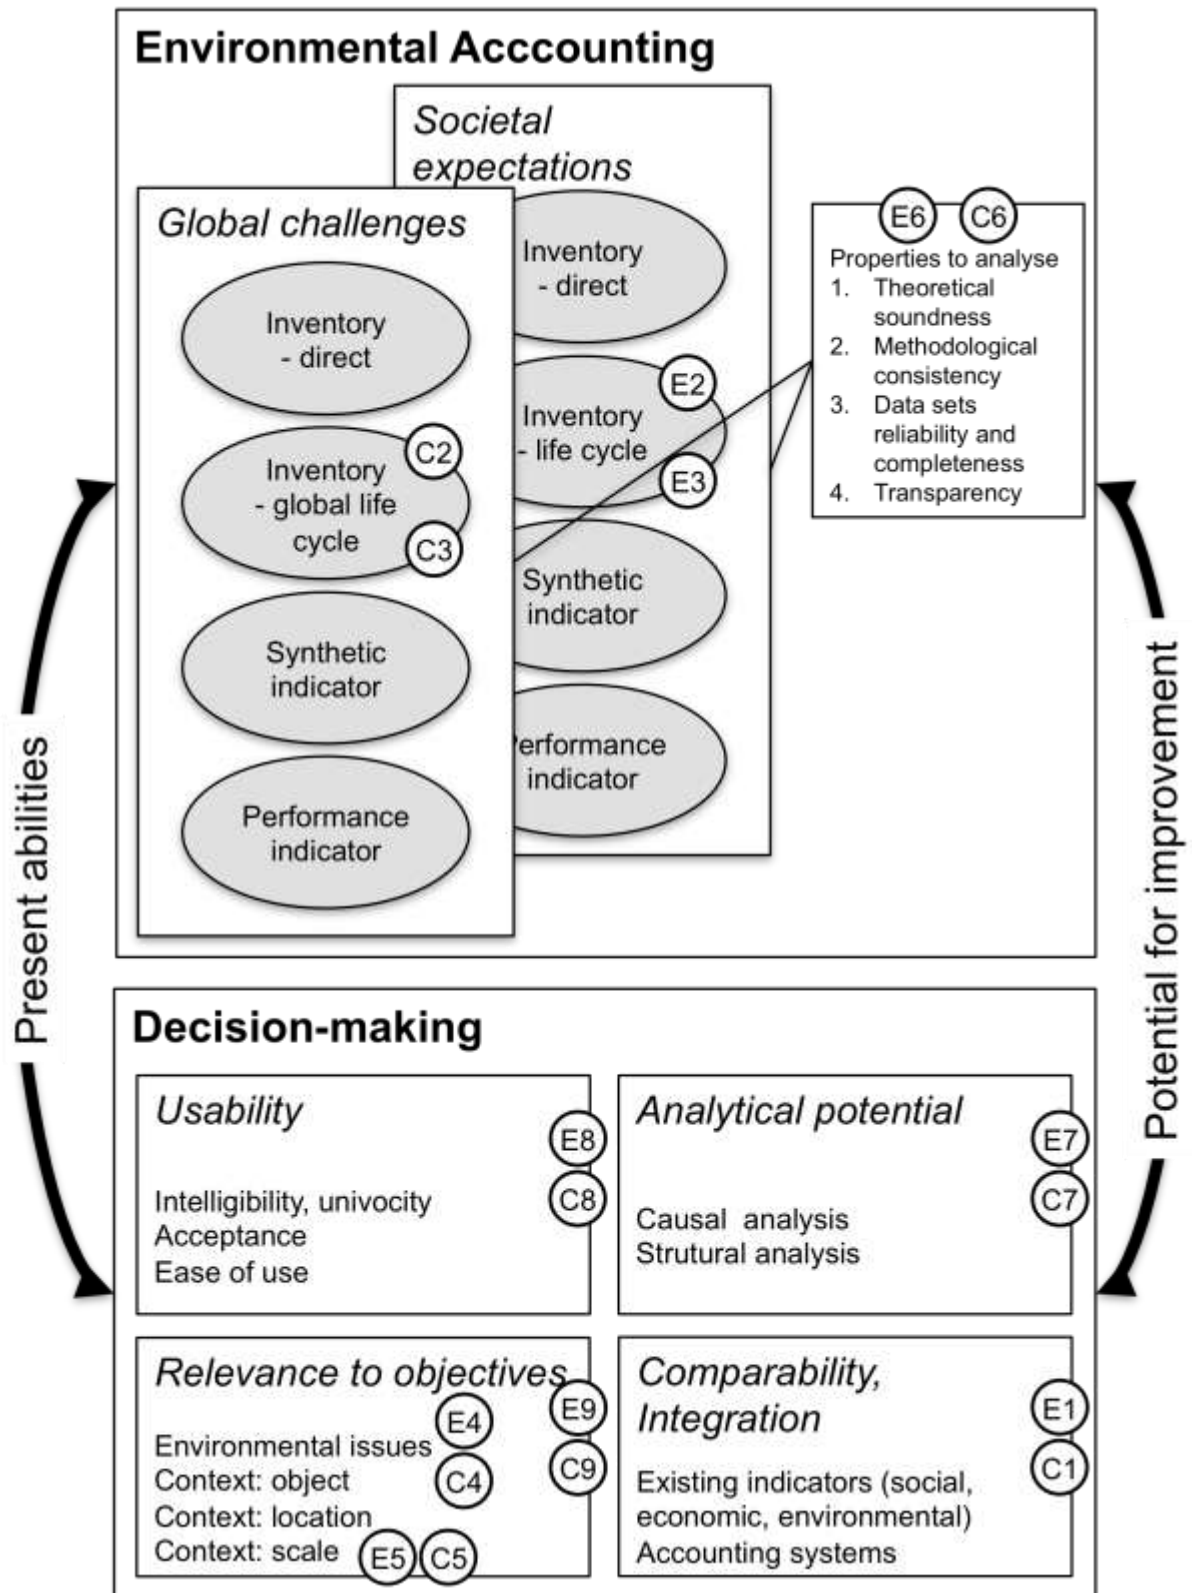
Environmental Acccounting

Societal expectations

Inventory - direct

E2

Inventory - life cycle

E3

Synthetic indicator

Performance indicator

Global challenges

Inventory - direct

Inventory - global life cycle

C2

C3

Synthetic indicator

Performance indicator

E6 C6

Properties to analyse
1. Theoretical soundness
2. Methodological consistency
3. Data sets reliability and completeness
4. Transparency

Present abilities

Potential for improvement

Decision-making

Usability

E8

C8

Intelligibility, univocity
Acceptance
Ease of use

Analytical potential

E7

C7

Causal analysis
Strutural analysis

Relevance to objectives

E9

C9

E4

Environmental issues
Context: object

C4

Context: location
Context: scale

E5 C5

Comparability, Integration

E1

C1

Existing indicators (social, economic, environmental)
Accounting systems